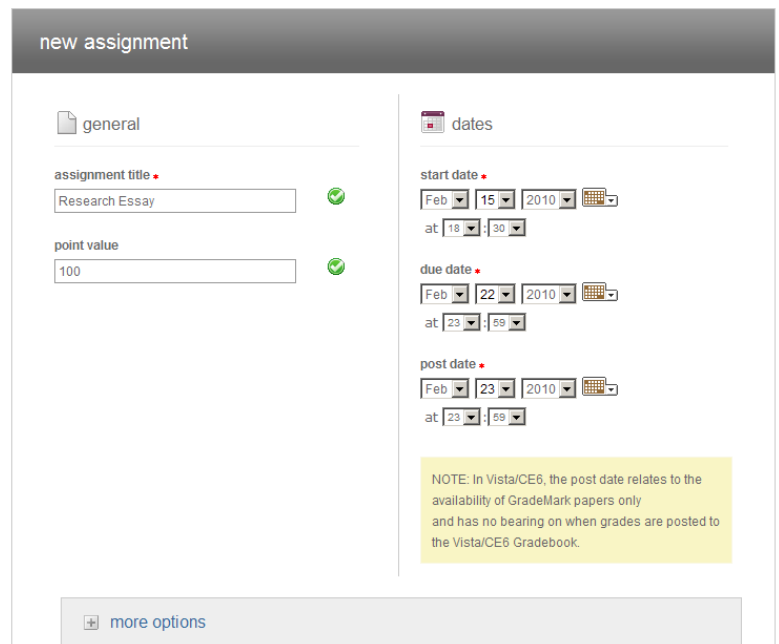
new assignment

general

assignment title *

Research Essay

point value

100

dates

start date *

Feb 15 2010

at 18 : 30

due date *

Feb 22 2010

at 23 : 59

post date *

Feb 23 2010

at 23 : 59

NOTE: In Vista/CE6, the post date relates to the availability of GradeMark papers only
and has no bearing on when grades are posted to the Vista/CE6 Gradebook.

more options